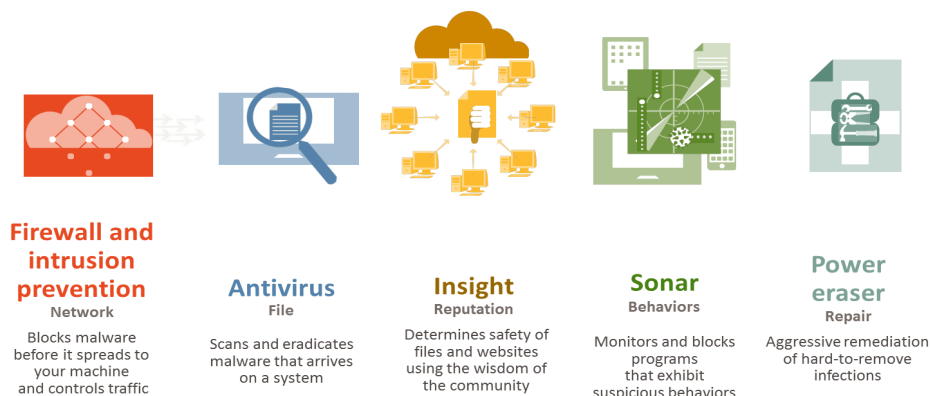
Firewall and intrusion prevention
Network
Blocks malware before it spreads to your machine and controls traffic

Antivirus
File
Scans and eradicates malware that arrives on a system

Insight
Reputation
Determines safety of files and websites using the wisdom of the community

Sonar
Behaviors
Monitors and blocks programs that exhibit suspicious behaviors

Power eraser
Repair
Aggressive remediation of hard-to-remove infections